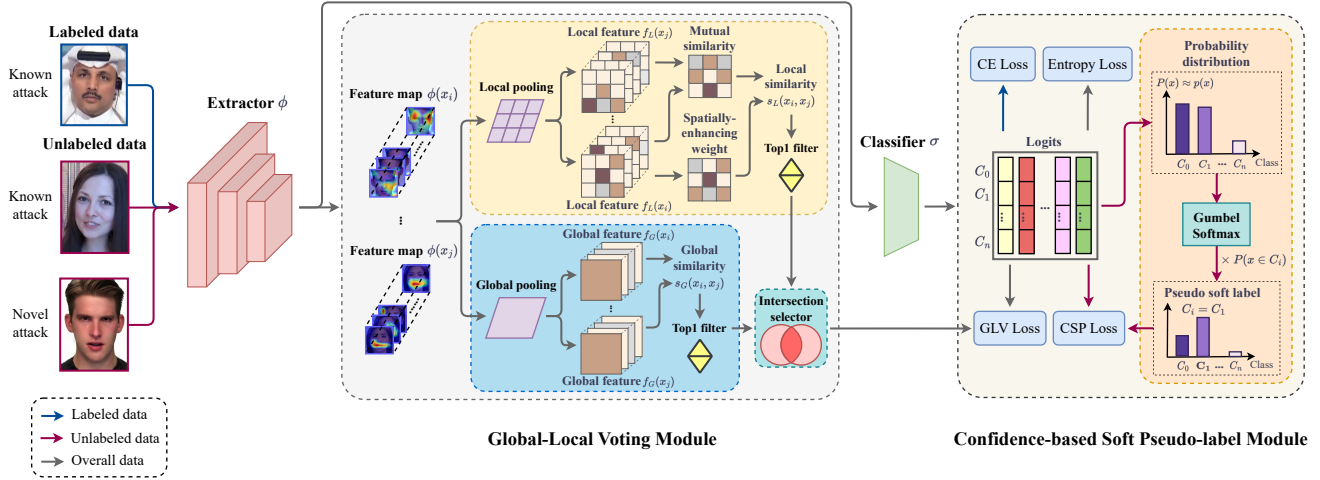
Labeled data

Known attack

Unlabeled data

Known attack

Novel attack

Extractor $\phi$

Feature map $\phi(x_i)$

⋮

Feature map $\phi(x_j)$

Local pooling

Local feature $f_L(x_j)$

⋮

Local feature $f_L(x_i)$

Mutual similarity

Spatially-enhancing weight

Local similarity $s_L(x_i, x_j)$

Top1 filter

Global pooling

Global feature $f_G(x_i)$

⋮

Global feature $f_G(x_j)$

Global similarity $s_G(x_i, x_j)$

Top1 filter

Intersection selector

Global-Local Voting Module

Classifier $\sigma$

CE Loss

Entropy Loss

Logits

$C_0$

$C_1$

$C_n$

GLV Loss

CSP Loss

Probability distribution

$P(x) \approx p(x)$

$C_0$ $C_1$ ··· $C_n$ Class

Gumbel Softmax

$\times P(x \in C_i)$

Pseudo soft label

$C_i = C_1$

$C_0$ $\mathbf{C_1}$ ··· $C_n$ Class

Confidence-based Soft Pseudo-label Module

Labeled data

Unlabeled data

Overall data